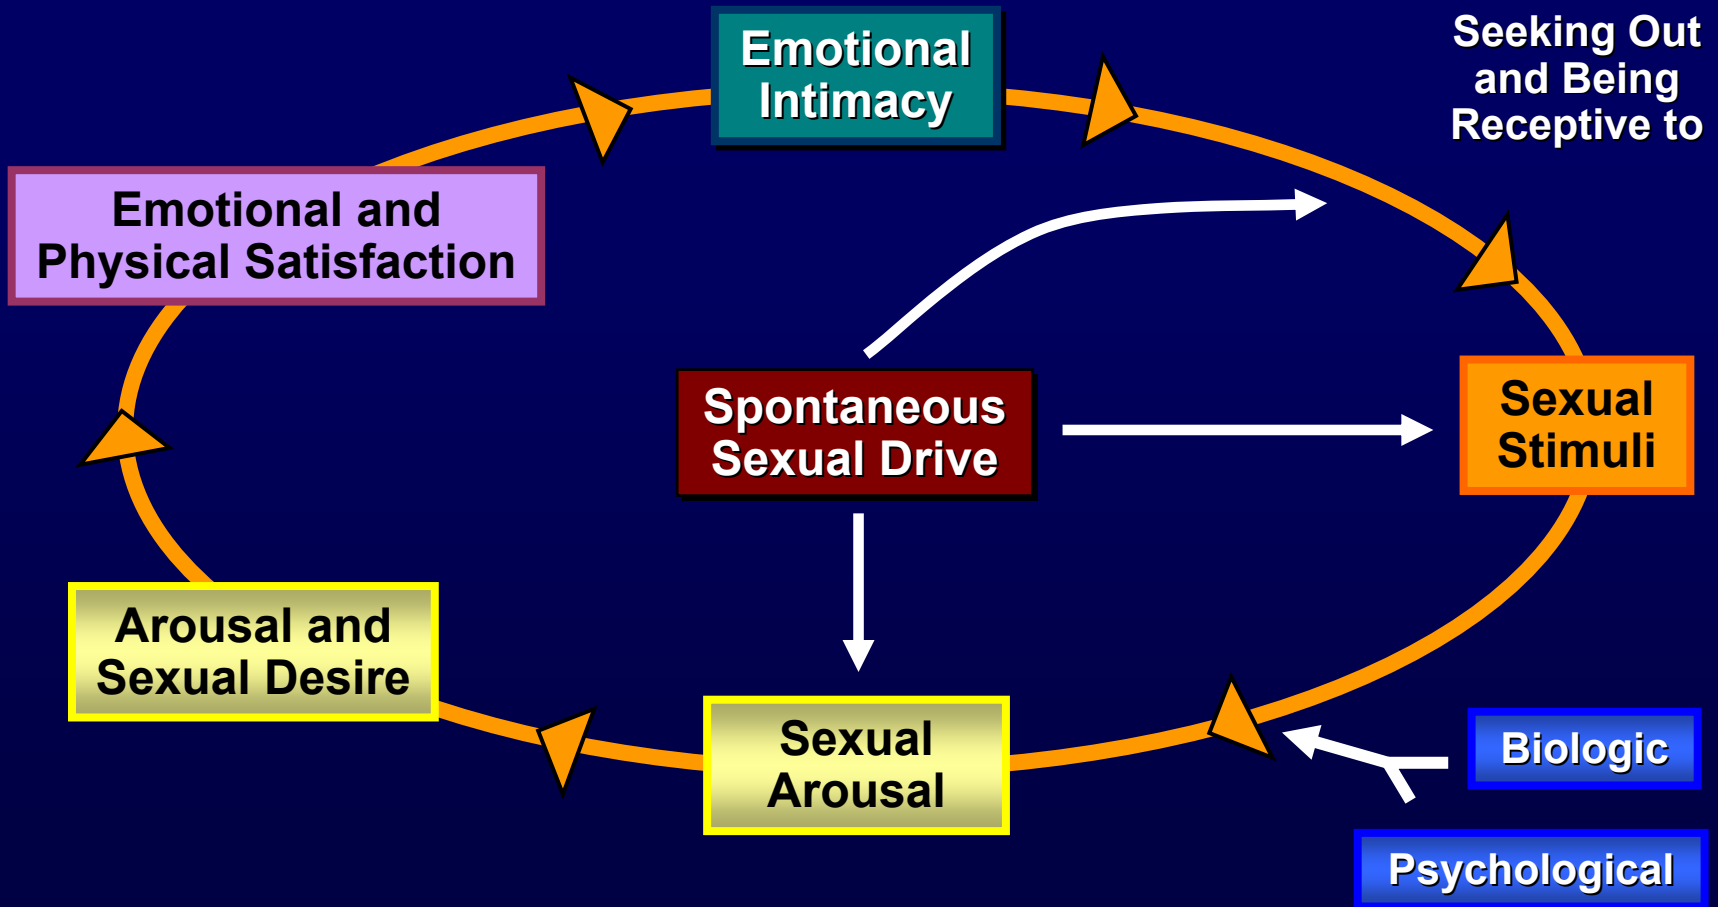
Emotional Intimacy

Seeking Out and Being Receptive to

Emotional and Physical Satisfaction

Spontaneous Sexual Drive

Sexual Stimuli

Arousal and Sexual Desire

Sexual Arousal

Biologic

Psychological